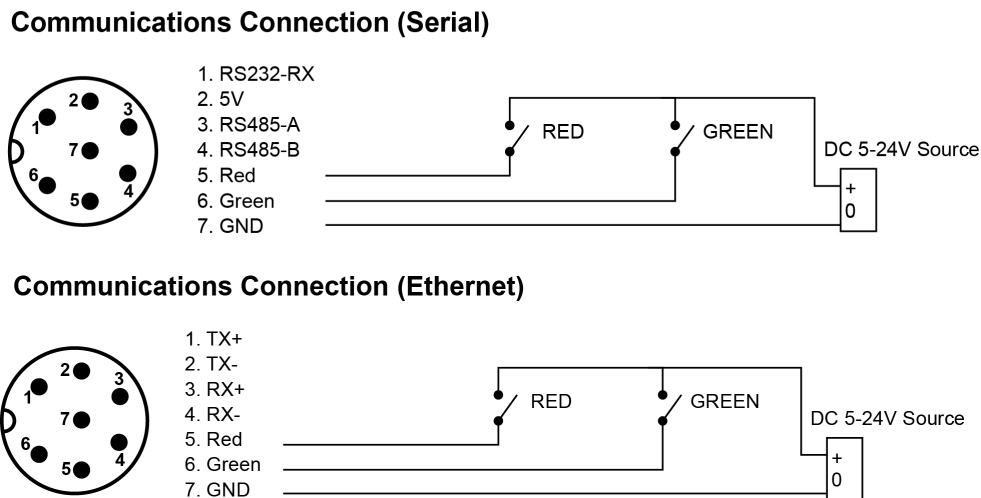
**Communications Connection (Serial)**

2 3 1 7 6 4 5

1. RS232-RX
2. 5V
3. RS485-A
4. RS485-B
5. Red
6. Green
7. GND

RED GREEN

DC 5-24V Source

+
0

**Communications Connection (Ethernet)**

2 3 1 7 6 4 5

1. TX+
2. TX-
3. RX+
4. RX-
5. Red
6. Green
7. GND

RED GREEN

DC 5-24V Source

+
0